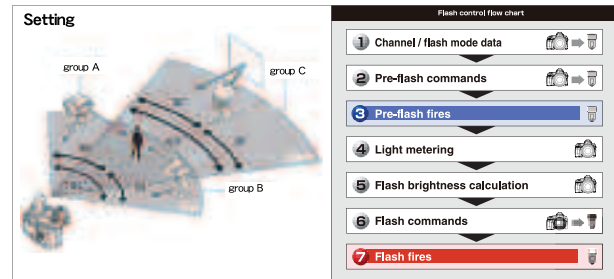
Setting

group A

group C

group B

Flash control flow chart

1 Channel / flash mode data

2 Pre-flash commands

3 Pre-flash fires

4 Light metering

5 Flash brightness calculation

6 Flash commands

7 Flash fires